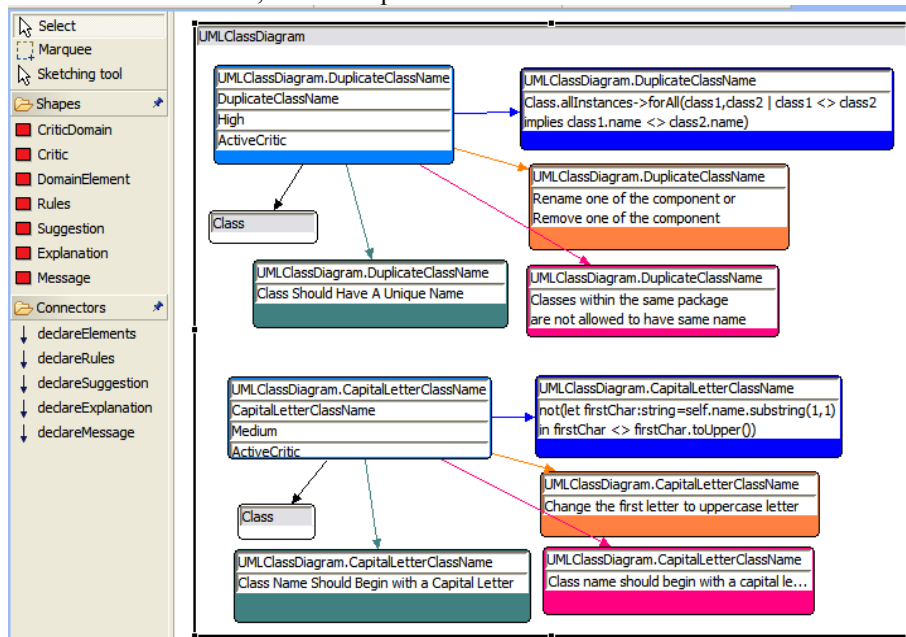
Select
Marquee
Sketching tool
Shapes
CriticDomain
Critic
DomainElement
Rules
Suggestion
Explanation
Message
Connectors
declareElements
declareRules
declareSuggestion
declareExplanation
declareMessage

UMLClassDiagram

UMLClassDiagram.DuplicateClassName
DuplicateClassName
High
ActiveCritic

UMLClassDiagram.DuplicateClassName
Class.allInstances->forAll(class1,class2 | class1 <> class2 implies class1.name <> class2.name)

UMLClassDiagram.DuplicateClassName
Rename one of the component or
Remove one of the component

Class

UMLClassDiagram.DuplicateClassName
Class Should Have A Unique Name

UMLClassDiagram.DuplicateClassName
Classes within the same package
are not allowed to have same name

UMLClassDiagram.CapitalLetterClassName
CapitalLetterClassName
Medium
ActiveCritic

UMLClassDiagram.CapitalLetterClassName
not(let firstChar:string=self.name.substring(1,1) in firstChar <> firstChar.toUpper())

UMLClassDiagram.CapitalLetterClassName
Change the first letter to uppercase letter

Class

UMLClassDiagram.CapitalLetterClassName
Class Name Should Begin with a Capital Letter

UMLClassDiagram.CapitalLetterClassName
Class name should begin with a capital le...